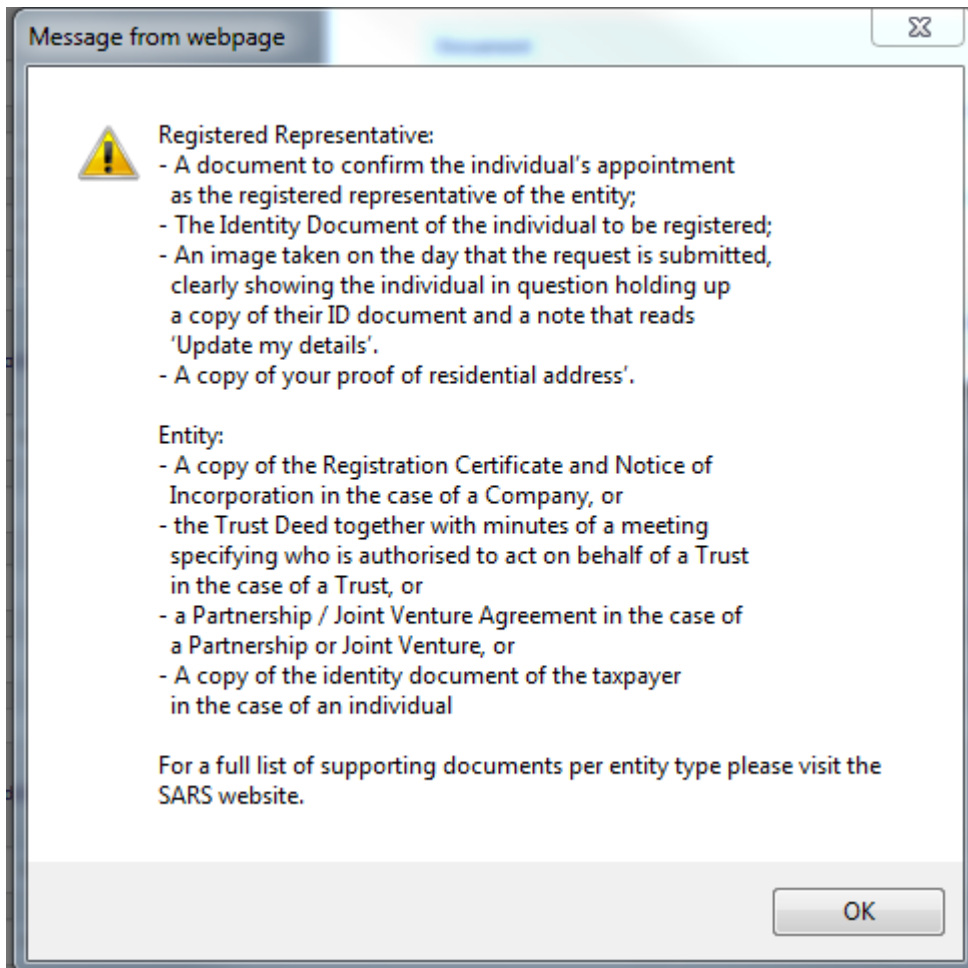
Message from webpage

Registered Representative:
- A document to confirm the individual's appointment as the registered representative of the entity;
- The Identity Document of the individual to be registered;
- An image taken on the day that the request is submitted, clearly showing the individual in question holding up a copy of their ID document and a note that reads 'Update my details'.
- A copy of your proof of residential address'.

Entity:
- A copy of the Registration Certificate and Notice of Incorporation in the case of a Company, or
- the Trust Deed together with minutes of a meeting specifying who is authorised to act on behalf of a Trust in the case of a Trust, or
- a Partnership / Joint Venture Agreement in the case of a Partnership or Joint Venture, or
- A copy of the identity document of the taxpayer in the case of an individual

For a full list of supporting documents per entity type please visit the SARS website.

OK